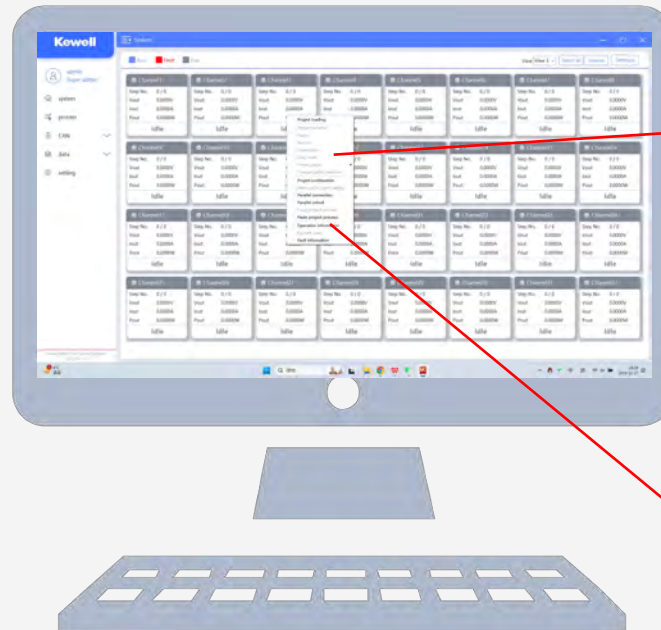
Kewell

system

process

CAN

data

setting

Idle

Project loading

Project combination

Parallel connection

Parallel cancel

Paste project process

Operation information

Fault information

Step No.

Vout

Iout

Pout

Idle
Idle
Idle
Idle
Idle
Idle
Idle

Idle
Idle
Idle
Idle
Idle
Idle
Idle
Idle

Idle
Idle
Idle
Idle
Idle
Idle
Idle
Idle

Idle
Idle
Idle
Idle
Idle
Idle
Idle
Idle